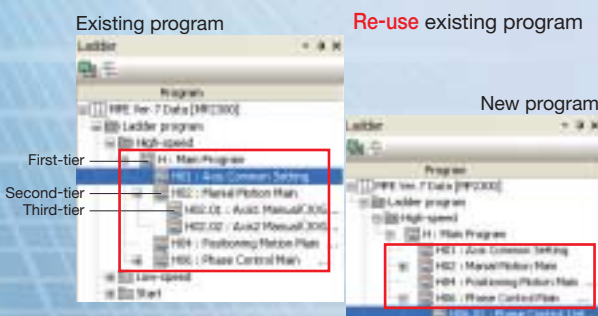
Existing program

Re-use existing program

Ladder

Program
MPE Ver. 7 Data [MP2300]
Ladder program
High-speed
First-tier
H : Main Program
Second-tier
H01 : Axis Common Setting
Third-tier
H02 : Manual Motion Main
H02.01 : Axis1 Manual(C00...
H02.02 : Axis2 Manual(C00...
H04 : Positioning Motion Main
H06 : Phase Control Main
Low-speed
Start

New program

Ladder

Program
MPE Ver. 7 Data [MP2300]
Ladder program
High-speed
H : Main Program
H01 : Axis Common Setting
H02 : Manual Motion Main
H04 : Positioning Motion Main
H06 : Phase Control Main
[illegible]